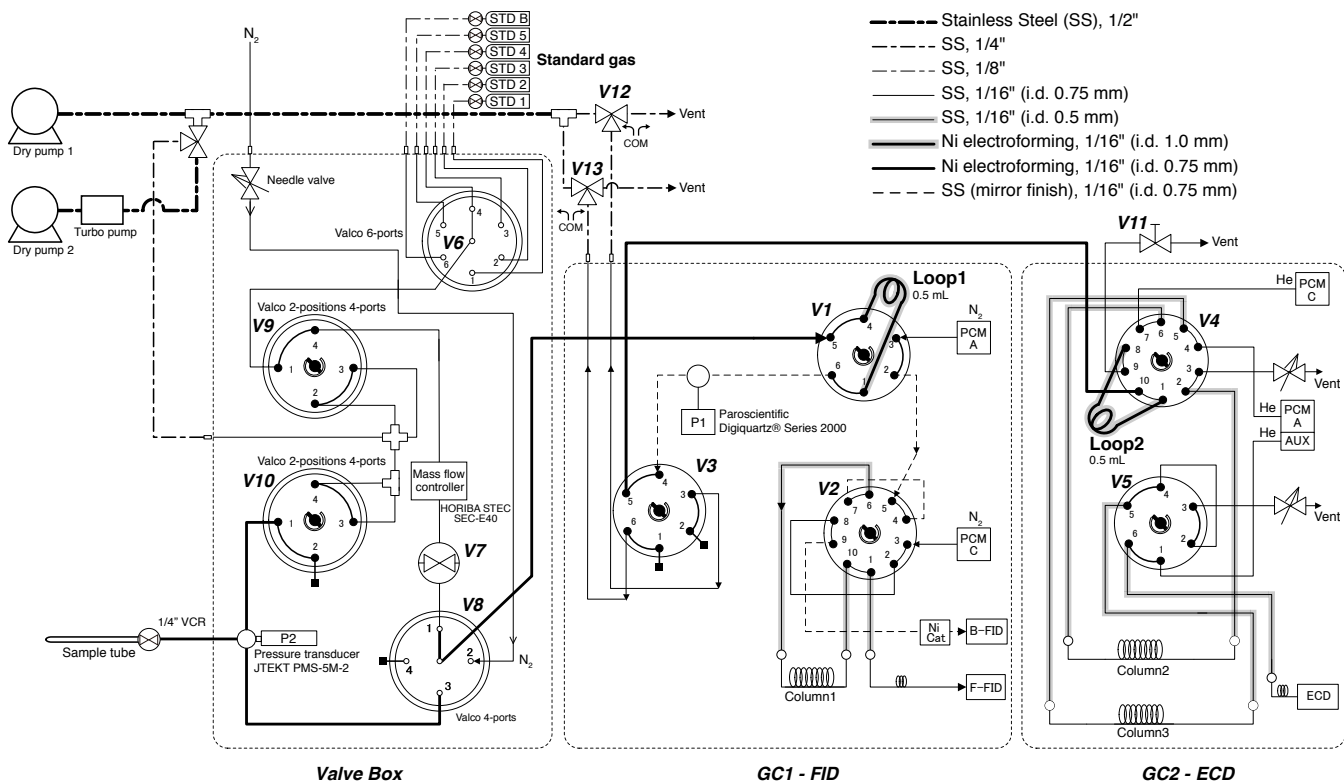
Stainless Steel (SS), 1/2"
SS, 1/4"
SS, 1/8"
SS, 1/16" (i.d. 0.75 mm)
SS, 1/16" (i.d. 0.5 mm)
Ni electroforming, 1/16" (i.d. 1.0 mm)
Ni electroforming, 1/16" (i.d. 0.75 mm)
SS (mirror finish), 1/16" (i.d. 0.75 mm)

$N_2$
STD B
STD 5
STD 4
STD 3
STD 2
STD 1
Standard gas
V12
Vent
COM
V13
Vent
COM
Dry pump 1
Dry pump 2
Turbo pump
Needle valve
Valco 6-ports
V6
5 4 3 6 2 1
Valco 2-positions 4-ports
V9
4 1 3 2
Valco 2-positions 4-ports
V10
4 1 3 2
Mass flow controller
HORIBA STEC SEC-E40
V7
V8
1 2 4 3
$N_2$
Valco 4-ports
1/4" VCR
Sample tube
P2
Pressure transducer JTEKT PMS-5M-2

Loop1
0.5 mL
V1
4 5 3 6 2 1
$N_2$
PCM A
P1
Paroscientific Digiquartz® Series 2000
V3
4 5 3 6 2 1
V2
7 6 5 8 4 9 3 10 1 2
$N_2$
PCM C
Ni Cat
B−FID
F−FID
Column1

V11
Vent
He
PCM C
V4
7 6 5 8 4 9 3 10 1 2
Vent
He
PCM A
He
AUX
Loop2
0.5 mL
V5
4 5 3 6 2 1
Vent
Column2
ECD
Column3

Valve Box
GC1 - FID
GC2 - ECD